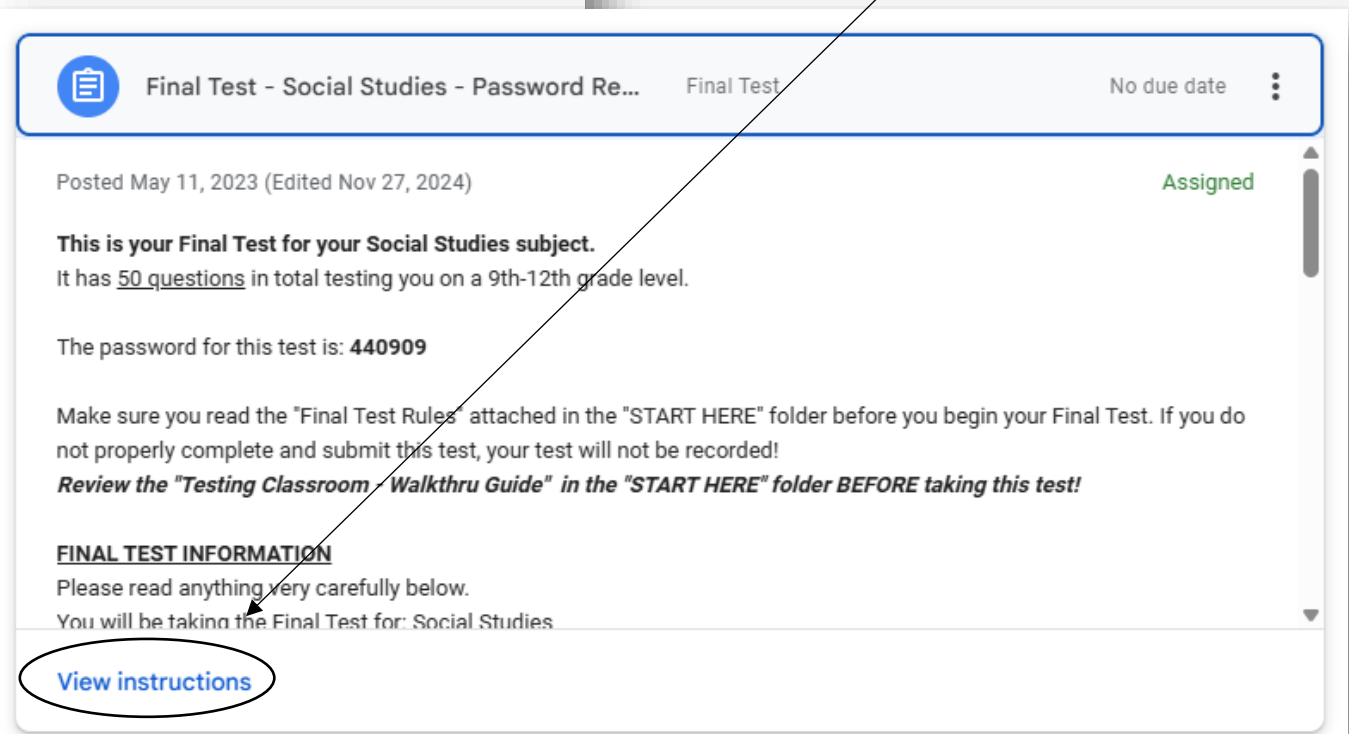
Final Test - Social Studies - Password Re...

Final Test

No due date

Posted May 11, 2023 (Edited Nov 27, 2024)

Assigned

**This is your Final Test for your Social Studies subject.**
It has 50 questions in total testing you on a 9th-12th grade level.

The password for this test is: **440909**

Make sure you read the "Final Test Rules" attached in the "START HERE" folder before you begin your Final Test. If you do not properly complete and submit this test, your test will not be recorded!
***Review the "Testing Classroom - Walkthru Guide" in the "START HERE" folder BEFORE taking this test!***

**FINAL TEST INFORMATION**
Please read anything very carefully below.
You will be taking the Final Test for: Social Studies

View instructions